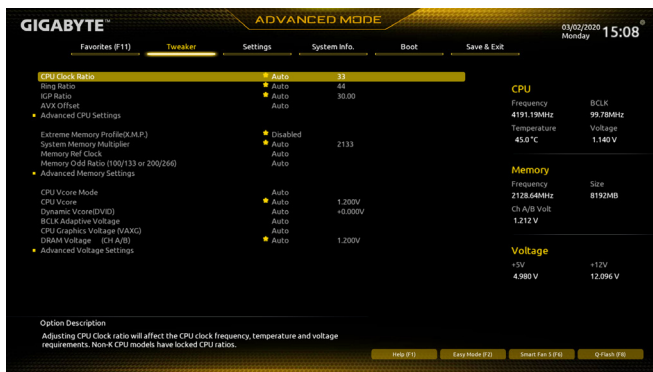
GIGABYTE™

ADVANCED MODE

03/02/2020 Monday 15:08

Favorites (F11) Tweaker Settings System Info. Boot Save & Exit

| | | |
|---|---|---|
| CPU Clock Ratio | Auto | 33 |
| Ring Ratio | Auto | 44 |
| IGP Ratio | Auto | 30.00 |
| AVX Offset | Auto | |
| Advanced CPU Settings | | |
| Extreme Memory Profile(X.M.P.) | Disabled | |
| System Memory Multiplier | Auto | 2133 |
| Memory Ref Clock | Auto | |
| Memory Odd Ratio (100/133 or 200/266) | Auto | |
| Advanced Memory Settings | | |
| CPU Vcore Mode | Auto | |
| CPU Vcore | Auto | 1.200V |
| Dynamic Vcore(DVID) | Auto | +0.000V |
| BCLK Adaptive Voltage | Auto | |
| CPU Graphics Voltage (VAXG) | Auto | |
| DRAM Voltage (CH A/B) | Auto | 1.200V |
| Advanced Voltage Settings | | |

CPU
Frequency 4191.19MHz
BCLK 99.78MHz
Temperature 45.0 °C
Voltage 1.140 V

Memory
Frequency 2128.64MHz
Size 8192MB
Ch A/B Volt 1.212 V

Voltage
+5V 4.980 V
+12V 12.096 V

Option Description
Adjusting CPU Clock ratio will affect the CPU clock frequency, temperature and voltage requirements. Non-K CPU models have locked CPU ratios.

Help (F1) Easy Mode (F2) Smart Fan 5 (F6) Q-Flash (F8)